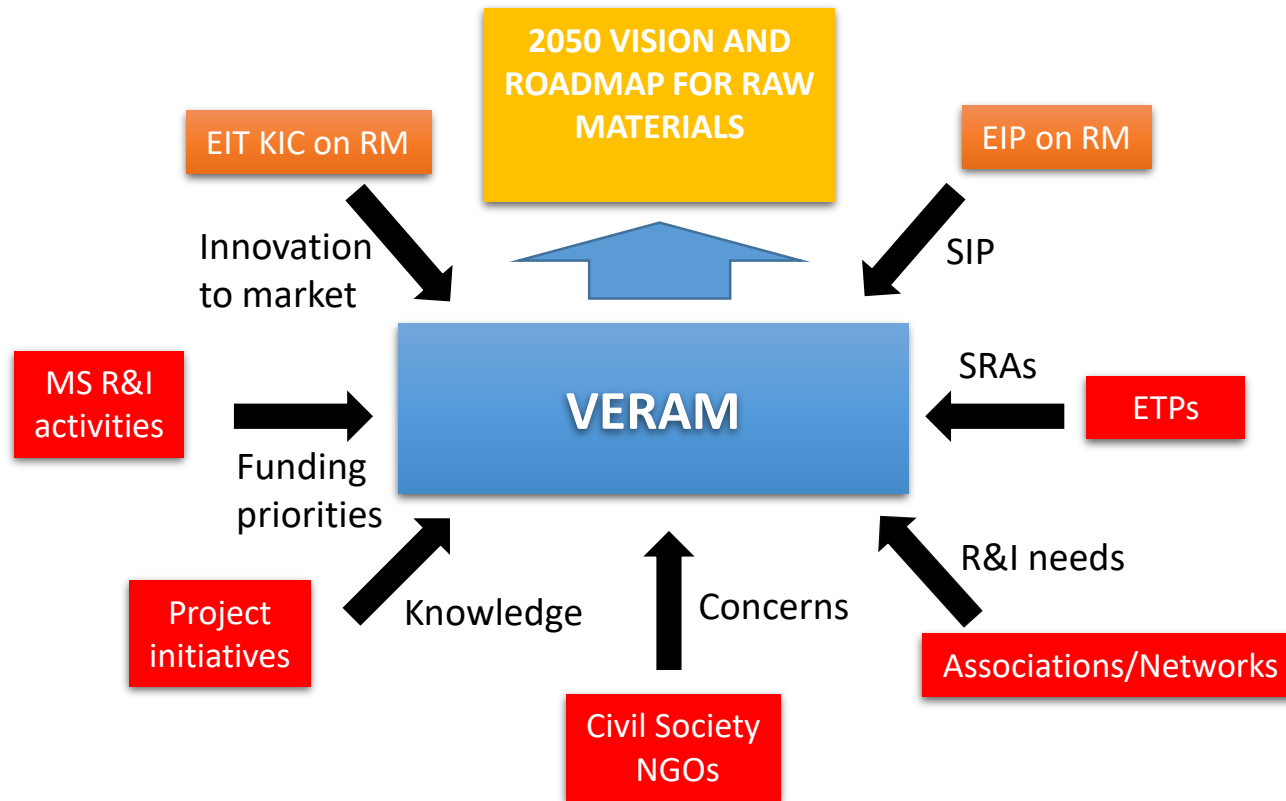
2050 VISION AND ROADMAP FOR RAW MATERIALS

EIT KIC on RM

EIP on RM

Innovation to market

SIP

MS R&I activities

VERAM

SRAs

ETPs

Funding priorities

R&I needs

Project initiatives

Knowledge

Concerns

Associations/Networks

Civil Society NGOs